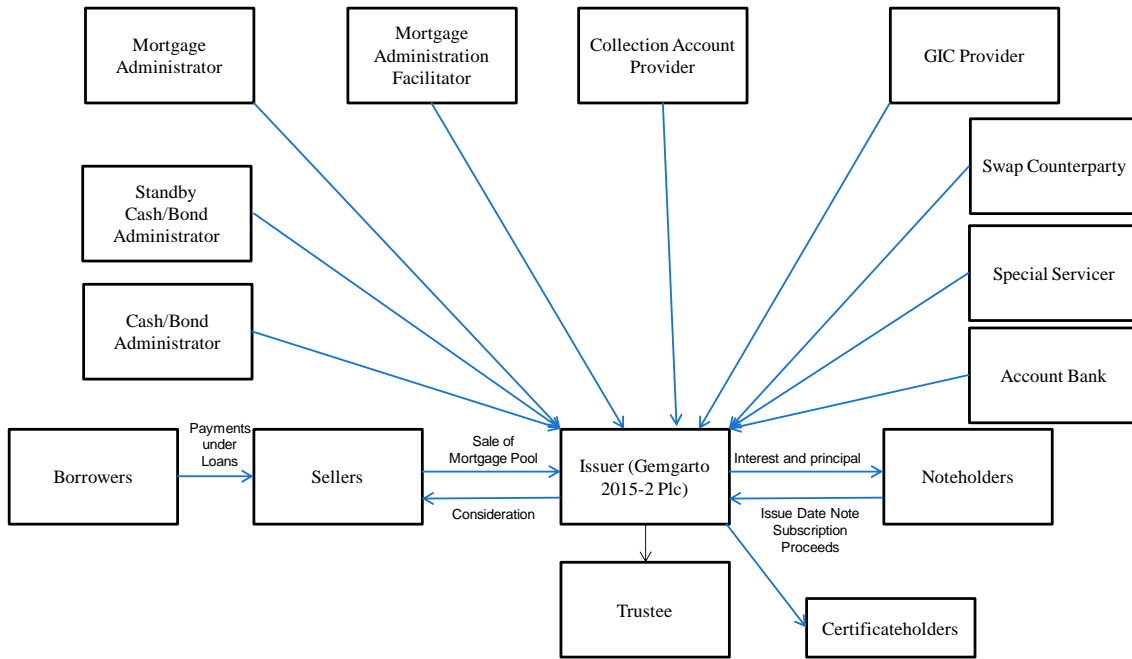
Mortgage Administrator

Mortgage Administration Facilitator

Collection Account Provider

GIC Provider

Swap Counterparty

Standby Cash/Bond Administrator

Special Servicer

Cash/Bond Administrator

Account Bank

Borrowers

Payments under Loans

Sellers

Sale of Mortgage Pool

Consideration

Issuer (Gemgarto 2015-2 Plc)

Interest and principal

Issue Date Note Subscription Proceeds

Noteholders

Trustee

Certificateholders